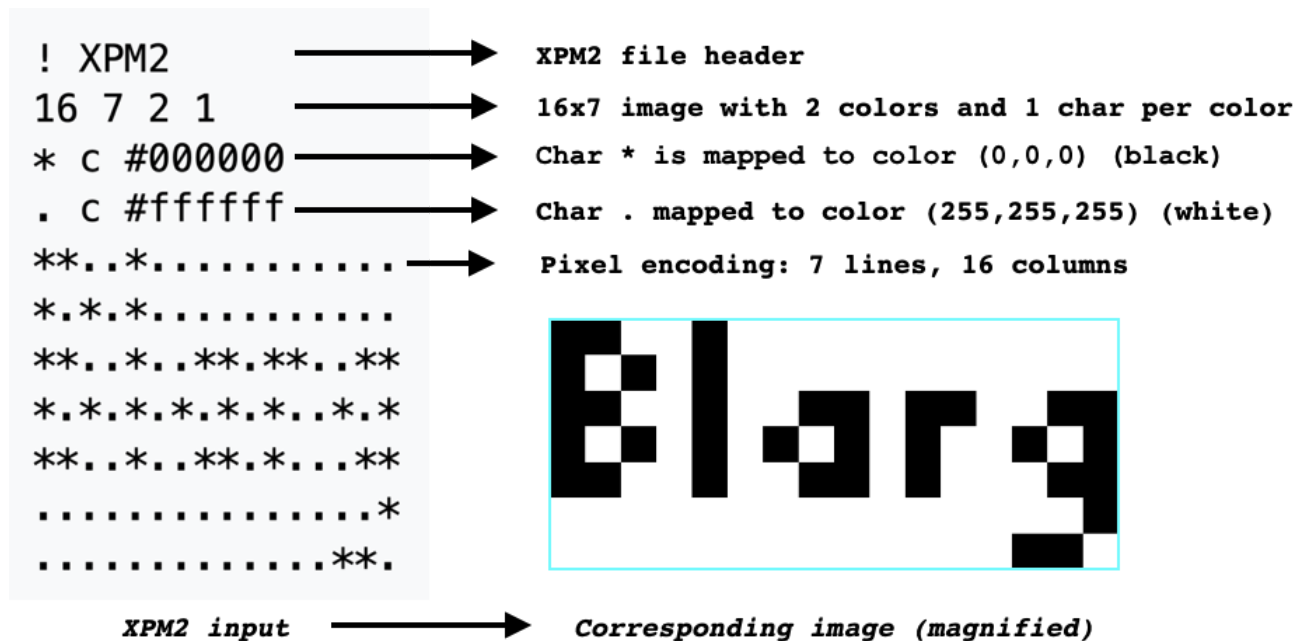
! XPM2
16 7 2 1
* c #000000
. c #ffffff
**..*...........
*.*.*...........
**..*..**.**..**
*.*.*.*.*.*..*.*
**..*..**.*...**
...............*
.............**.

XPM2 file header
16x7 image with 2 colors and 1 char per color
Char * is mapped to color (0,0,0) (black)
Char . mapped to color (255,255,255) (white)
Pixel encoding: 7 lines, 16 columns

XPM2 input
Corresponding image (magnified)